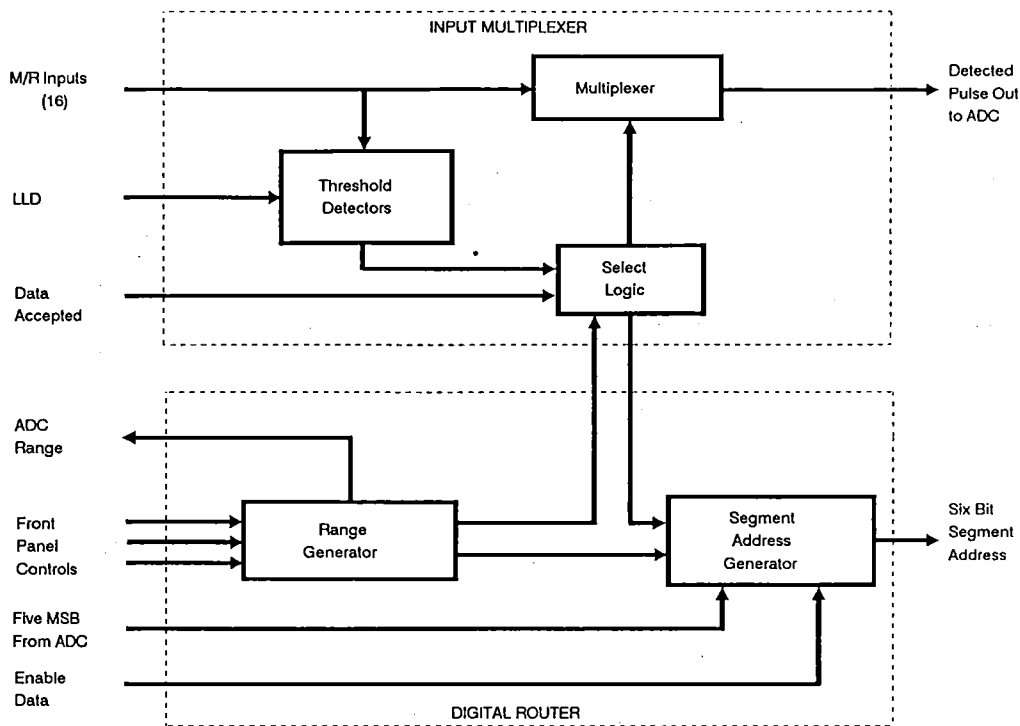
INPUT MULTIPLEXER

M/R Inputs (16)

Multiplexer

Detected Pulse Out to ADC

LLD

Threshold Detectors

Select Logic

Data Accepted

ADC Range

Front Panel Controls

Range Generator

Segment Address Generator

Six Bit Segment Address

Five MSB From ADC

Enable Data

DIGITAL ROUTER